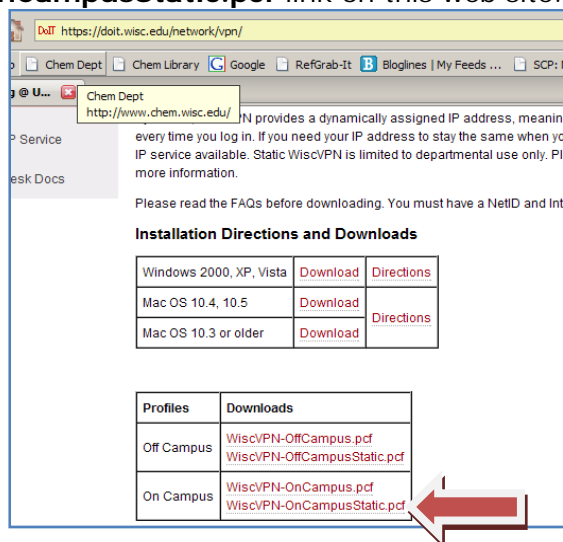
link on this web site

DoIT https://doit.wisc.edu/network/vpn/

Chem Dept | Chem Library | Google | RefGrab-It | Bloglines | My Feeds ... | SCP:

g @ U...

Chem Dept
http://www.chem.wisc.edu/

P Service

esk Docs

VPN provides a dynamically assigned IP address, meanin every time you log in. If you need your IP address to stay the same when yo IP service available. Static WiscVPN is limited to departmental use only. Pl more information.

Please read the FAQs before downloading. You must have a NetID and Int

Installation Directions and Downloads

| Windows 2000, XP, Vista | Download | Directions |
|---|---|---|
| Mac OS 10.4, 10.5 | Download | Directions |
| Mac OS 10.3 or older | Download | |

| Profiles | Downloads |
|---|---|
| Off Campus | WiscVPN-OffCampus.pcf<br>WiscVPN-OffCampusStatic.pcf |
| On Campus | WiscVPN-OnCampus.pcf<br>WiscVPN-OnCampusStatic.pcf |